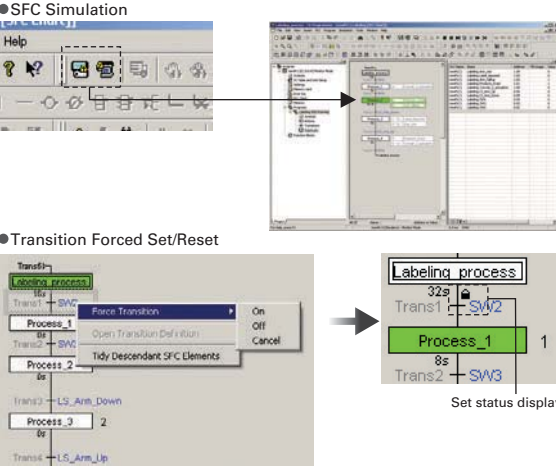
●SFC Simulation

[SFC Chart]

Help

●Transition Forced Set/Reset

Trans0

Labeling process

16s

Trans1 SW2

Process_1

Trans2 SW3

Process_2

0s

Trans3 LS_Arm_Down

Process_3 2

0s

Trans4 LS_Arm_Up

Force Transition

Open Transition Definition

Tidy Descendant SFC Elements

On

Off

Cancel

Labeling process

32s

Trans1 SW2

Process_1 1

8s

Trans2 SW3

Set status displa